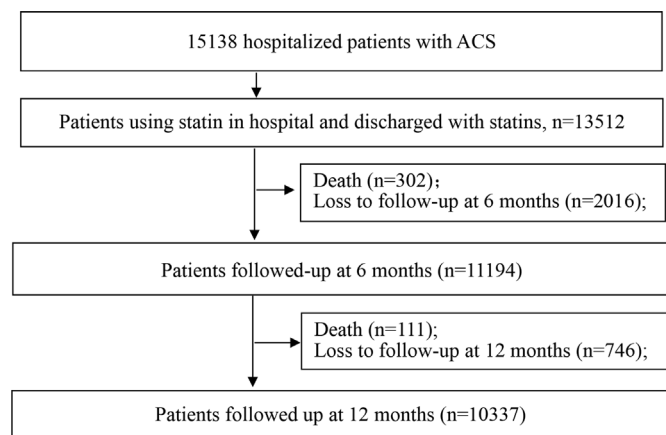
15138 hospitalized patients with ACS

Patients using statin in hospital and discharged with statins, n=13512

Death (n=302)；
Loss to follow-up at 6 months (n=2016);

Patients followed-up at 6 months (n=11194)

Death (n=111);
Loss to follow-up at 12 months (n=746);

Patients followed up at 12 months (n=10337)